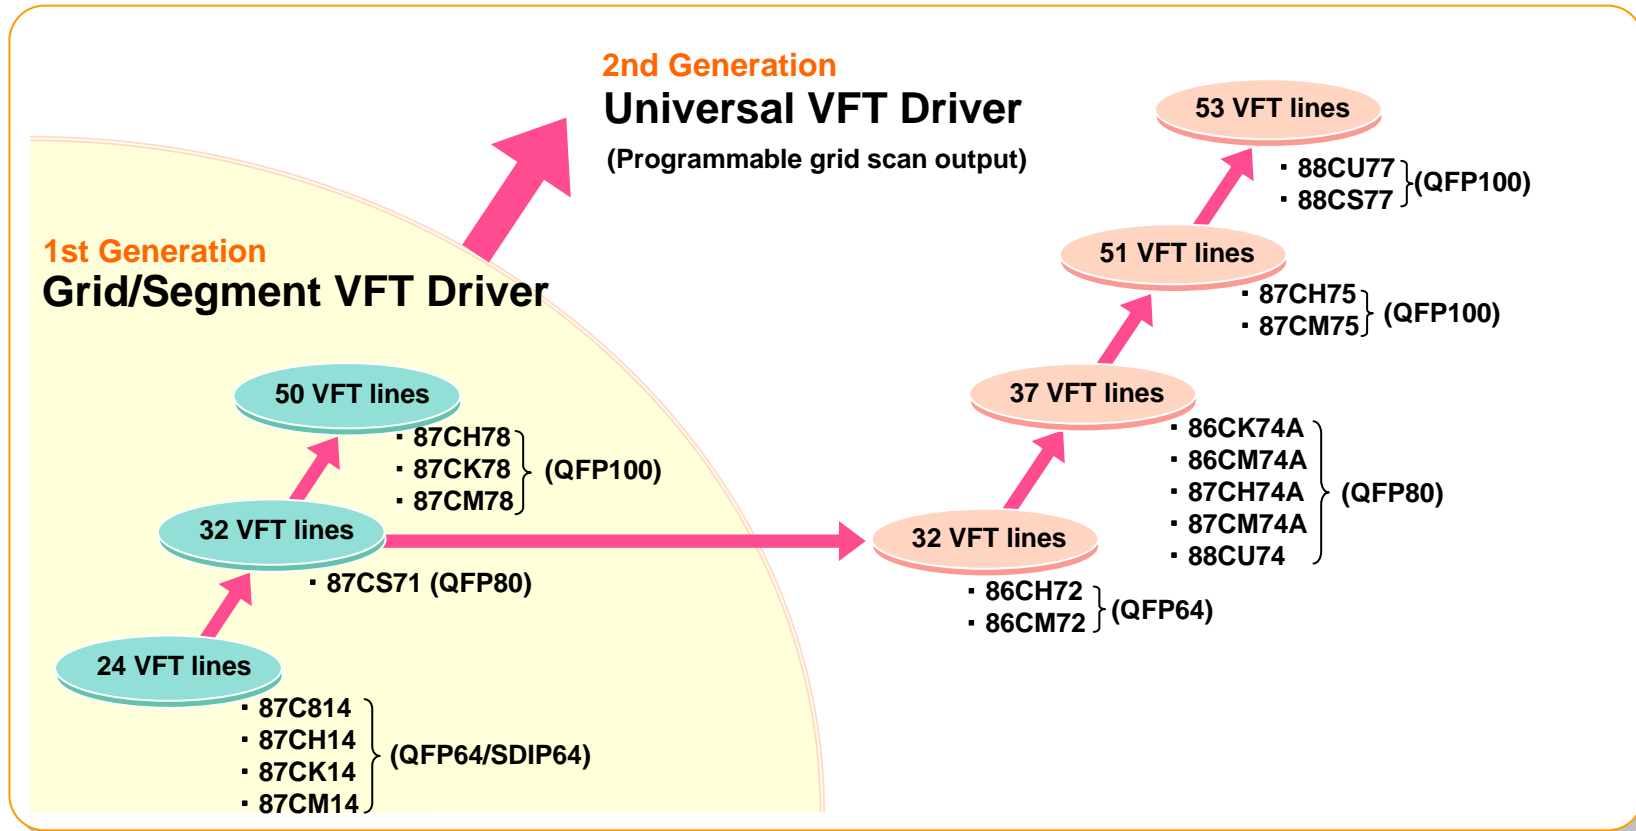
2nd Generation
Universal VFT Driver
(Programmable grid scan output)

53 VFT lines
▪ 88CU77
▪ 88CS77 (QFP100)

51 VFT lines
▪ 87CH75
▪ 87CM75 (QFP100)

37 VFT lines
▪ 86CK74A
▪ 86CM74A
▪ 87CH74A
▪ 87CM74A
▪ 88CU74 (QFP80)

32 VFT lines
▪ 86CH72
▪ 86CM72 (QFP64)

1st Generation
Grid/Segment VFT Driver

50 VFT lines
▪ 87CH78
▪ 87CK78
▪ 87CM78 (QFP100)

32 VFT lines
▪ 87CS71 (QFP80)

24 VFT lines
▪ 87C814
▪ 87CH14
▪ 87CK14
▪ 87CM14 (QFP64/SDIP64)